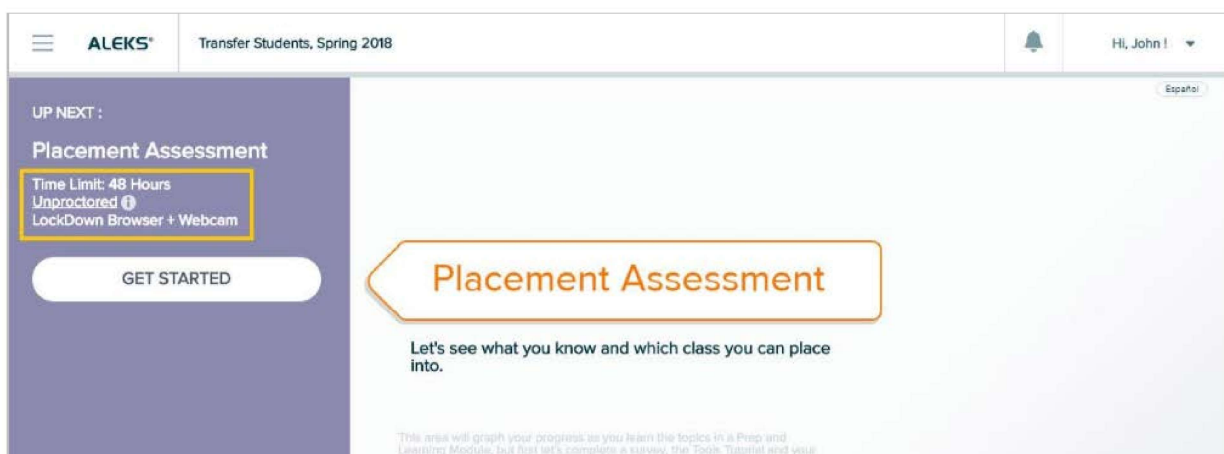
ALEKS® Transfer Students, Spring 2018 Hi, John !

Español

UP NEXT :

Placement Assessment

Time Limit: 48 Hours
Unproctored
LockDown Browser + Webcam

GET STARTED

Placement Assessment

Let's see what you know and which class you can place into.

This area will graph your progress as you learn the topics in a Prep and Learning Module, but first let's complete a survey, the Tools Tutorial and your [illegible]